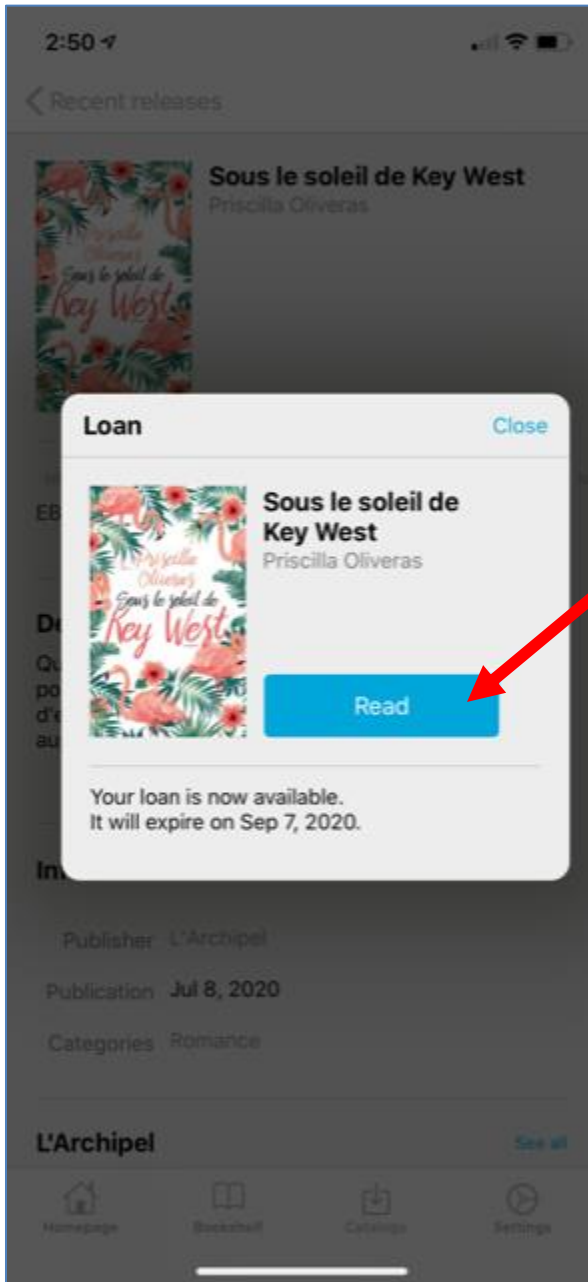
2:50

Recent releases

Priscilla Oliveras
Sous le soleil de Key West

Sous le soleil de Key West
Priscilla Oliveras

EB

De
Qu
po
d'e
au

Loan
Close

Priscilla Oliveras
Sous le soleil de Key West

Sous le soleil de Key West
Priscilla Oliveras

Read

Your loan is now available.
It will expire on Sep 7, 2020.

In

Publisher L'Archipel
Publication Jul 8, 2020
Categories Romance

L'Archipel
See all

Homepage
Bookshelf
Catalogs
Settings